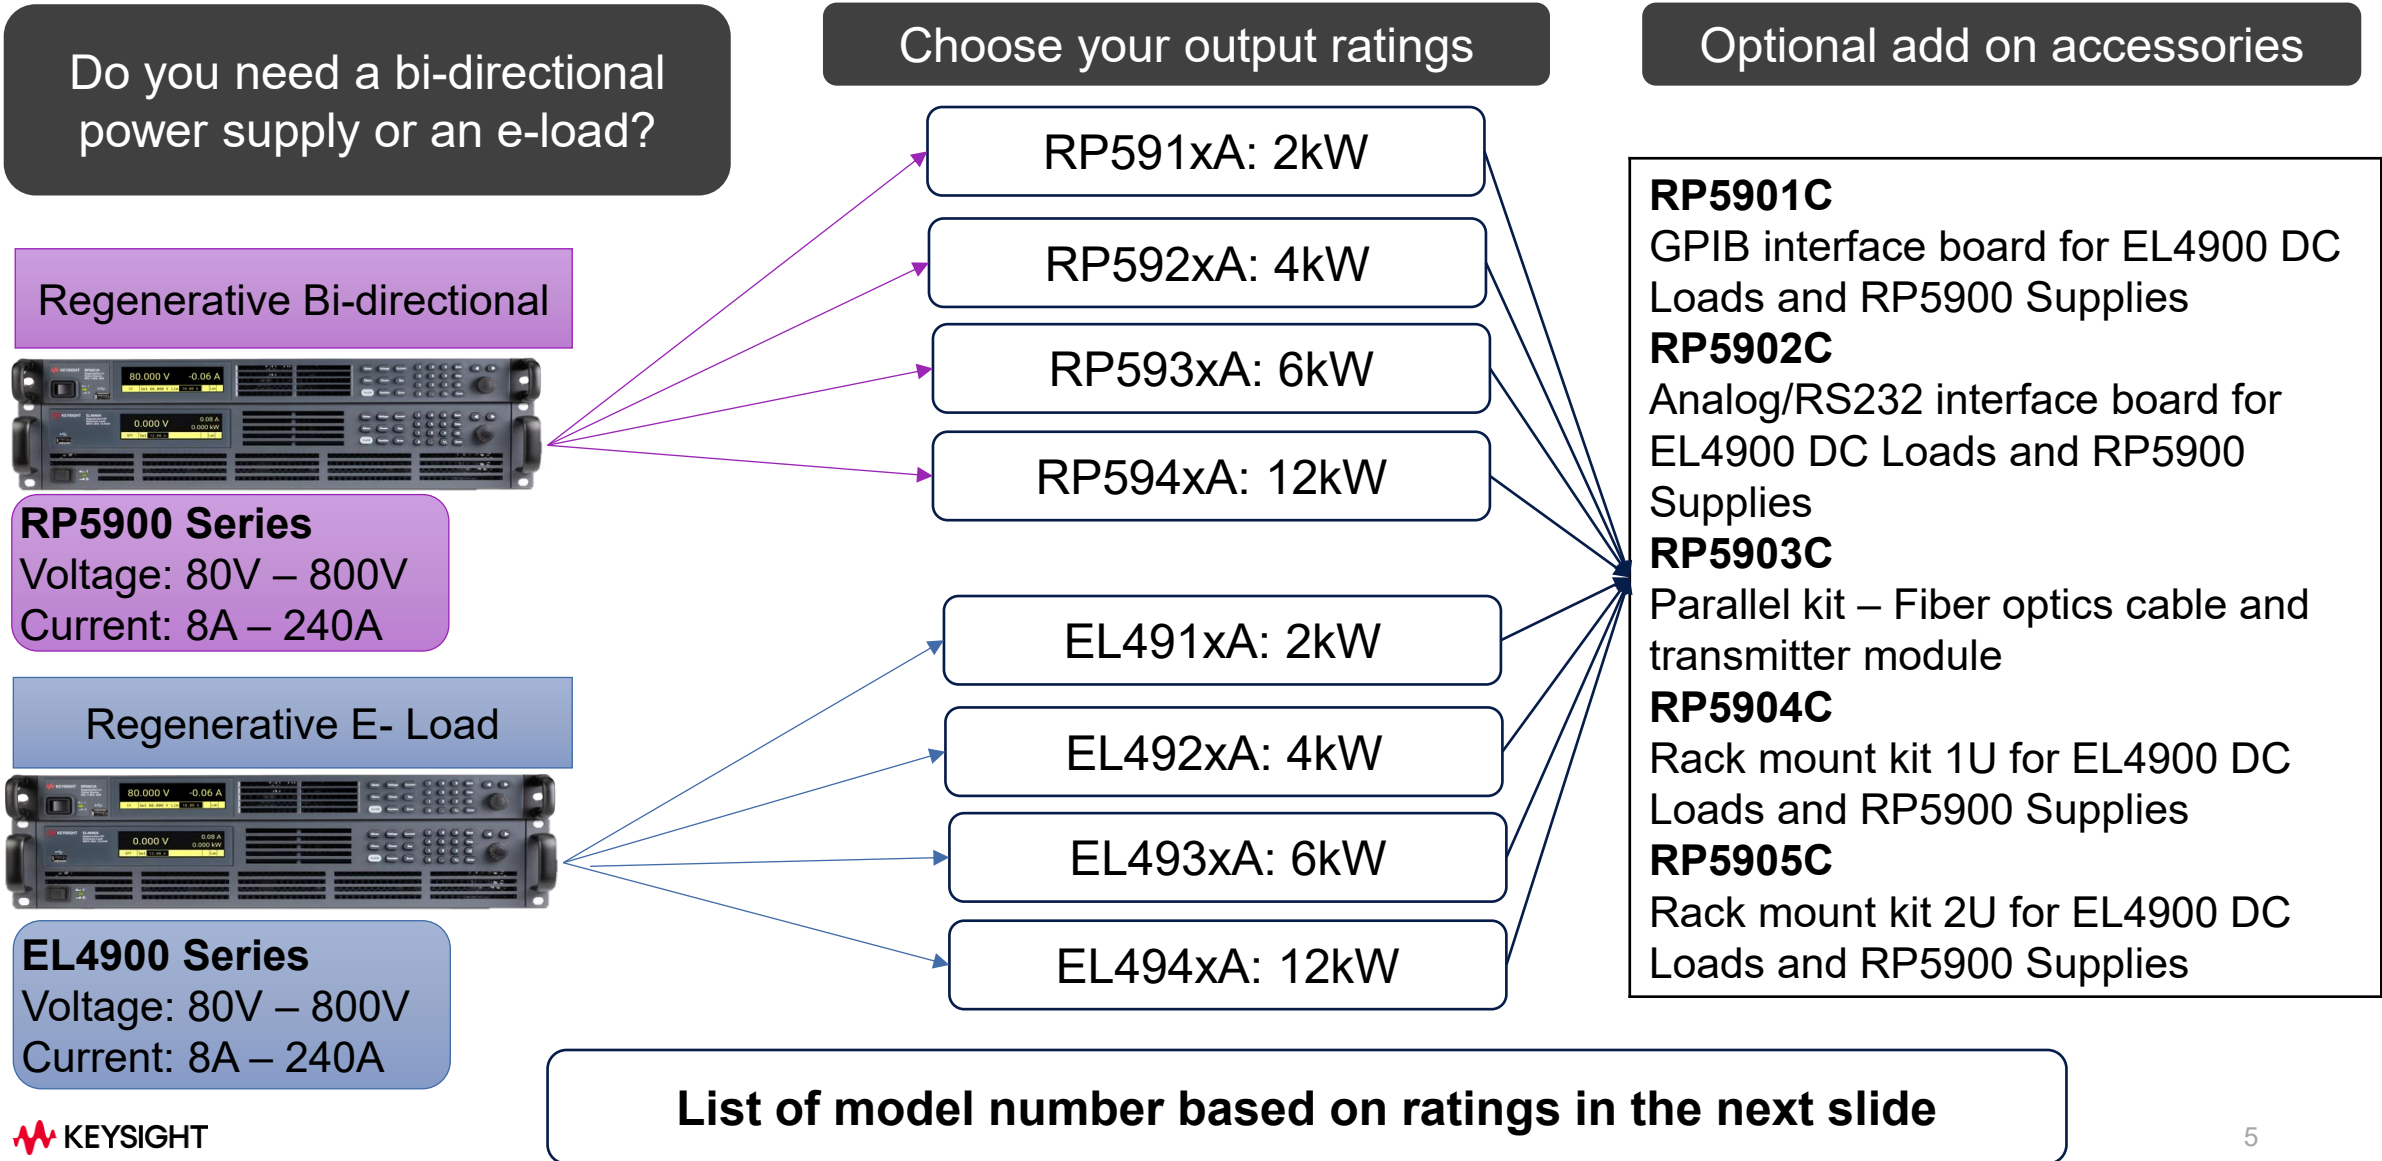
Do you need a bi-directional power supply or an e-load?

Choose your output ratings

Optional add on accessories

Regenerative Bi-directional

RP5900 Series
Voltage: 80V – 800V
Current: 8A – 240A

Regenerative E- Load

EL4900 Series
Voltage: 80V – 800V
Current: 8A – 240A

RP591xA: 2kW

RP592xA: 4kW

RP593xA: 6kW

RP594xA: 12kW

EL491xA: 2kW

EL492xA: 4kW

EL493xA: 6kW

EL494xA: 12kW

**RP5901C**
GPIB interface board for EL4900 DC Loads and RP5900 Supplies
**RP5902C**
Analog/RS232 interface board for EL4900 DC Loads and RP5900 Supplies
**RP5903C**
Parallel kit – Fiber optics cable and transmitter module
**RP5904C**
Rack mount kit 1U for EL4900 DC Loads and RP5900 Supplies
**RP5905C**
Rack mount kit 2U for EL4900 DC Loads and RP5900 Supplies

List of model number based on ratings in the next slide

KEYSIGHT

5